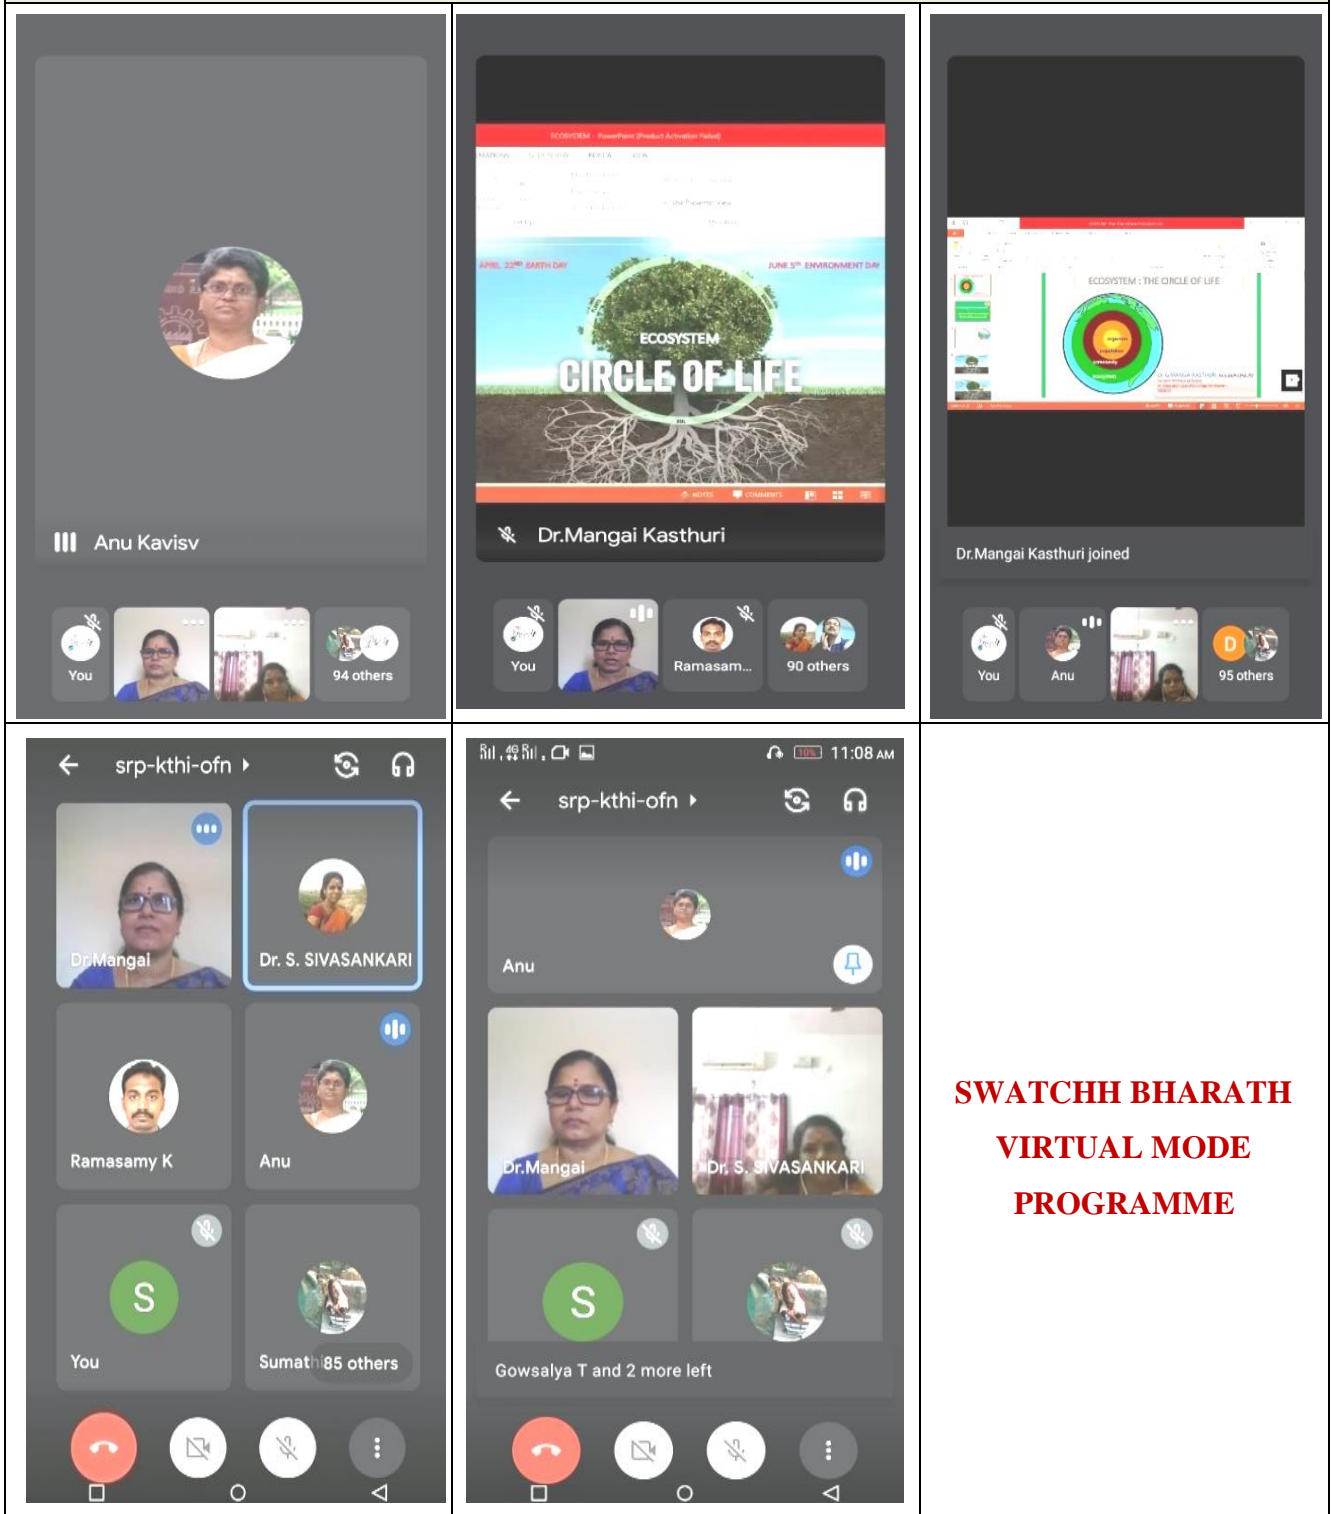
Anu Kavisv

You

94 others

ECOSYSTEM - PowerPoint (Product Activation Failed)

APRIL 22ND EARTH DAY

JUNE 5TH ENVIRONMENT DAY

ECOSYSTEM

CIRCLE OF LIFE

Dr.Mangai Kasthuri

You

Ramasam...

90 others

ECOSYSTEM : THE CIRCLE OF LIFE

Dr.Mangai Kasthuri joined

You

Anu

D

95 others

srp-kthi-ofn

Dr.Mangai

Dr. S. SIVASANKARI

Ramasamy K

Anu

S

You

Sumathi 85 others

11:08 AM

srp-kthi-ofn

Anu

Dr.Mangai

Dr. S. SIVASANKARI

S

Gowsalya T and 2 more left

SWATCHH BHARATH VIRTUAL MODE PROGRAMME